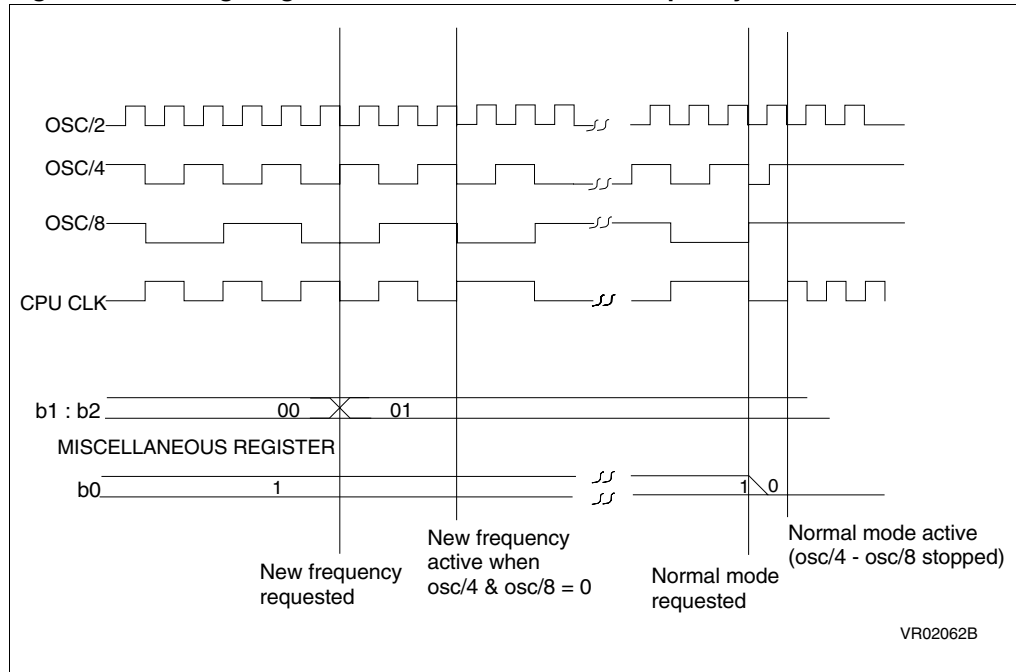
OSC/2
OSC/4
OSC/8
CPU CLK
b1 : b2
00
01
MISCELLANEOUS REGISTER
b0
1
1
0
New frequency requested
New frequency active when osc/4 & osc/8 = 0
Normal mode requested
Normal mode active (osc/4 - osc/8 stopped)
VR02062B